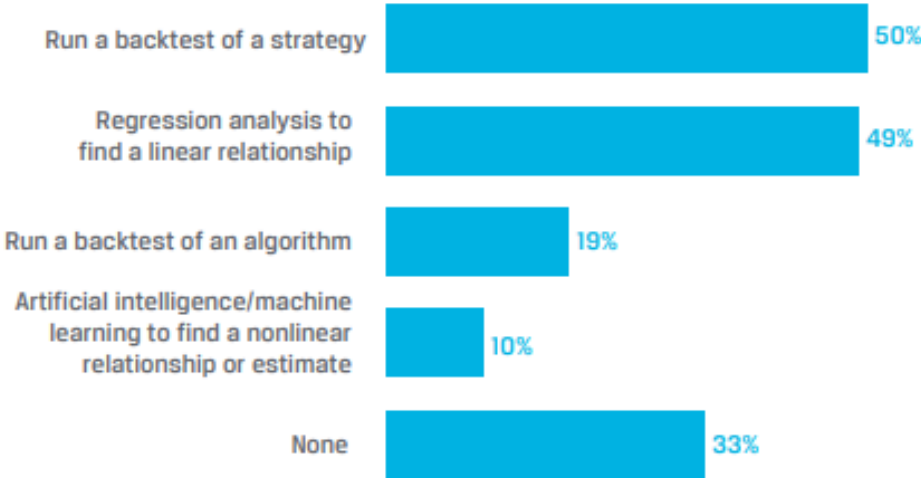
Run a backtest of a strategy
50%

Regression analysis to find a linear relationship
49%

Run a backtest of an algorithm
19%

Artificial intelligence/machine learning to find a nonlinear relationship or estimate
10%

None
33%